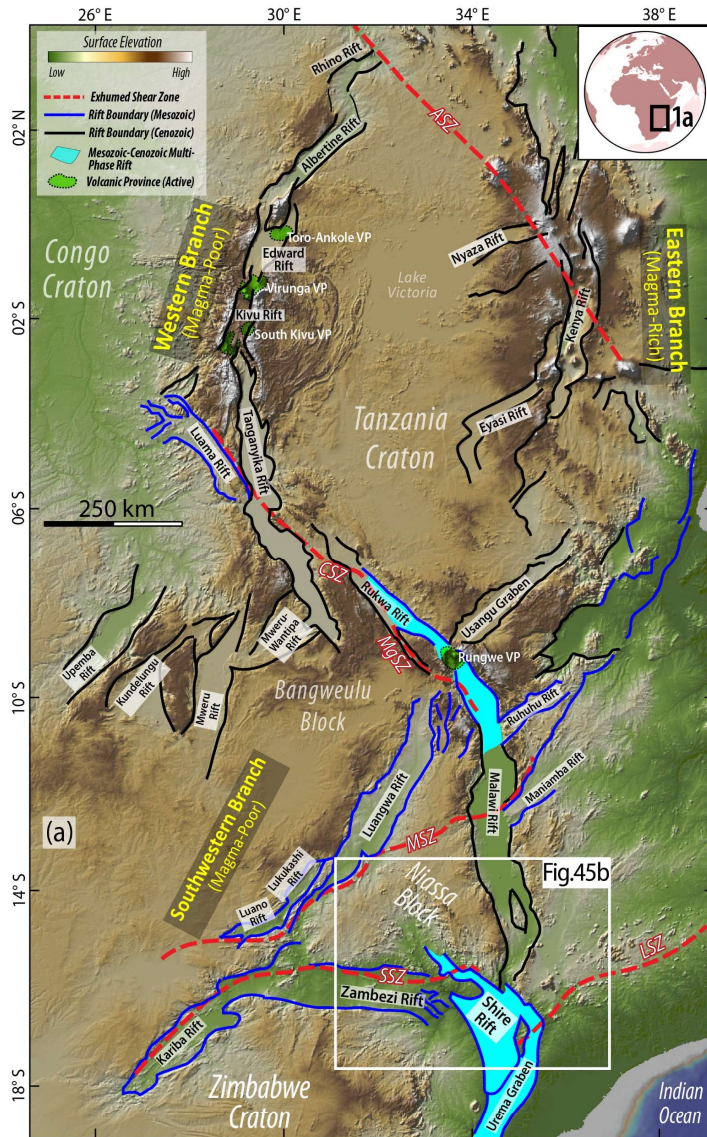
26° E
30° E
34° E
38° E
02° N
02° S
06° S
10° S
14° S
18° S

Surface Elevation
Low
High
Exhumed Shear Zone
Rift Boundary (Mesozoic)
Rift Boundary (Cenozoic)
Mesozoic-Cenozoic Multi-Phase Rift
Volcanic Province (Active)

1a

Rhino Rift
ASZ
Albertine Rift
Toro-Ankole VP
Edward Rift
Virunga VP
Kivu Rift
South Kivu VP
Congo Craton
Western Branch
(Magma-Poor)
Lake Victoria
Nyaza Rift
Kenya Rift
Eastern Branch
(Magma-Rich)
Eyasi Rift
Tanzania Craton
Luama Rift
Tanganyika Rift
250 km
CSZ
Rukwa Rift
Usangu Graben
MgSZ
Rungwe VP
Mweru-Wantipa Rift
Upemba Rift
Kundelungu Rift
Mweru Rift
Bangweulu Block
Ruhuhu Rift
Maniamba Rift
Malawi Rift
Luangwa Rift
Southwestern Branch
(Magma-Poor)
(a)
MSZ
Niassa Block
Fig.45b
Lukukashi Rift
Luano Rift
SSZ
Zambezi Rift
Shire Rift
LSZ
Kariba Rift
Zimbabwe Craton
Urema Graben
Indian Ocean